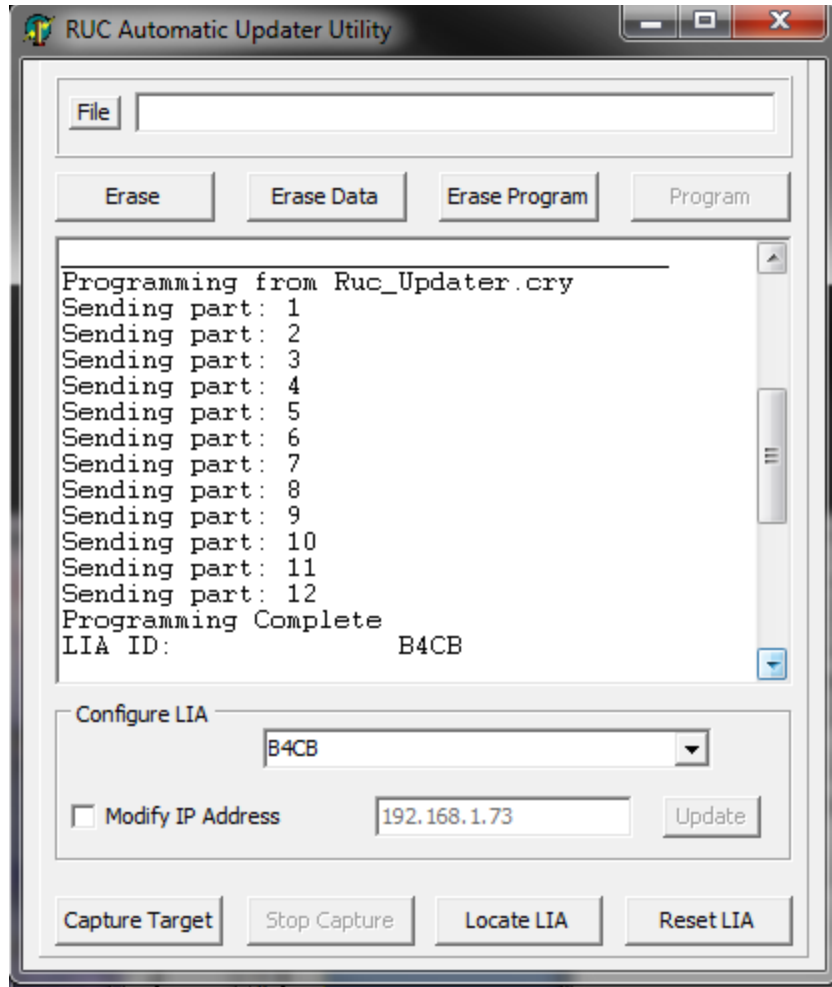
RUC Automatic Updater Utility

File

Erase
Erase Data
Erase Program
Program

Programming from Ruc_Updater.cry
Sending part: 1
Sending part: 2
Sending part: 3
Sending part: 4
Sending part: 5
Sending part: 6
Sending part: 7
Sending part: 8
Sending part: 9
Sending part: 10
Sending part: 11
Sending part: 12
Programming Complete
LIA ID: B4CB

Configure LIA
B4CB

Modify IP Address
192.168.1.73
Update

Capture Target
Stop Capture
Locate LIA
Reset LIA